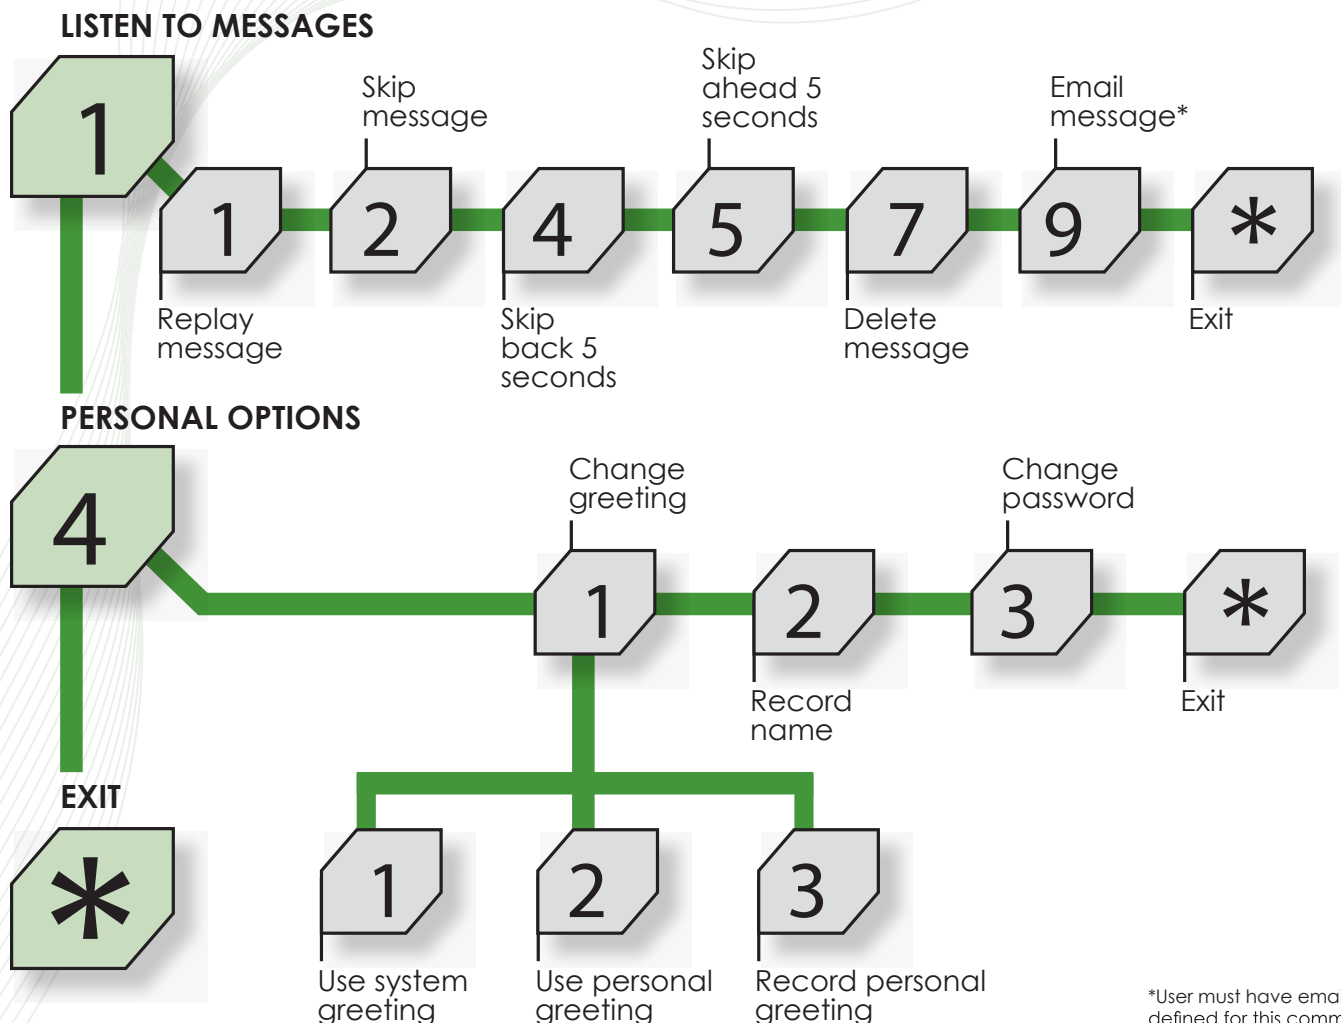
LISTEN TO MESSAGES

1

Skip message

Skip ahead 5 seconds

Email message*

1 2 4 5 7 9 *

Replay message

Skip back 5 seconds

Delete message

Exit

PERSONAL OPTIONS

4

Change greeting

Change password

1 2 3 *

Record name

Exit

EXIT

*

1 2 3

Use system greeting

Use personal greeting

Record personal greeting

*User must have ema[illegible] defined for this comm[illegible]